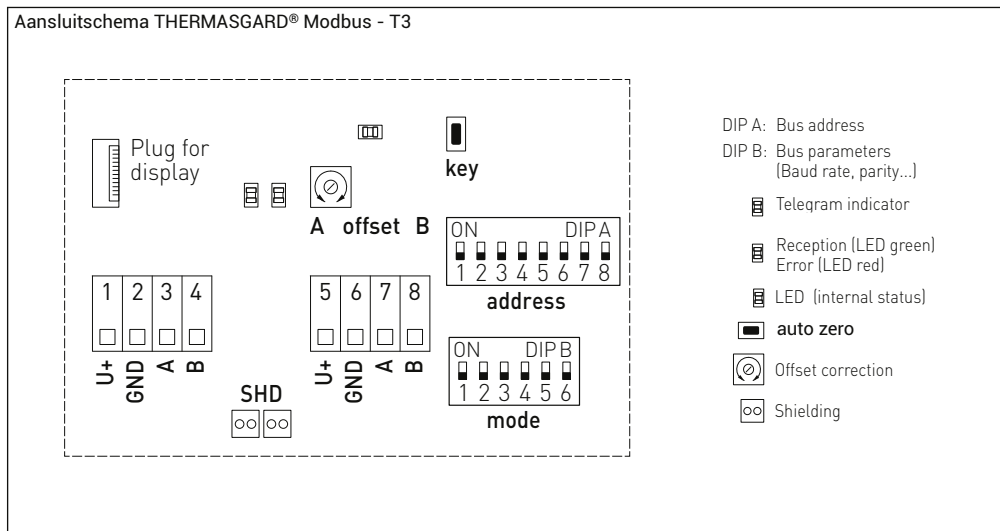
Aansluitschema THERMASGARD® Modbus - T3

Plug for display

key

A offset B

ON DIP A
1 2 3 4 5 6 7 8
address

1 2 3 4
U+ GND A B

SHD

5 6 7 8
U+ GND A B

ON DIP B
1 2 3 4 5 6
mode

DIP A: Bus address
DIP B: Bus parameters (Baud rate, parity...)
Telegram indicator
Reception (LED green)
Error (LED red)
LED (internal status)
auto zero
Offset correction
Shielding